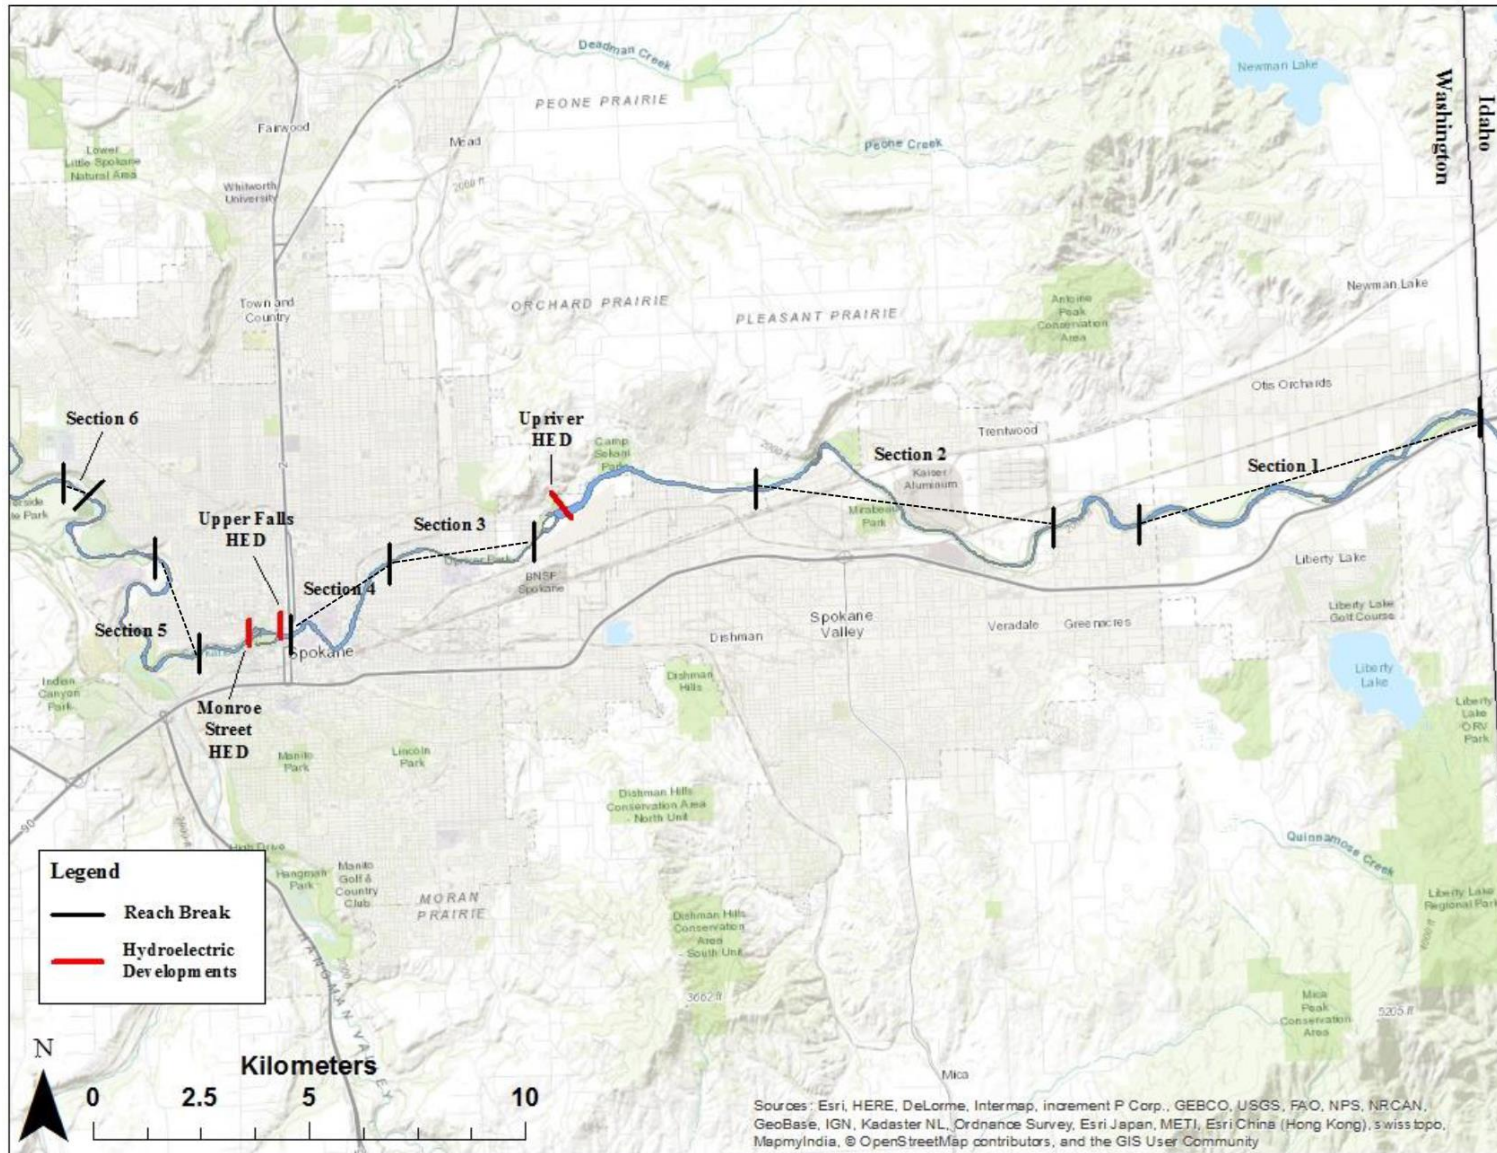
Deadman Creek

PEONE PRAIRIE

Newman Lake

Washington

Idaho

Fairwood

Mead

Lower Little Spokane Natural Area

Peone Creek

Whitworth University

2000 ft

Town and Country

ORCHARD PRAIRIE

PLEASANT PRAIRIE

Antoine Peak Conservation Area

Newman Lake

Otis Orchards

Section 6

Upriver HED

Camp Sekani Park

Trentwood

Section 2

Kaiser Aluminum

Section 1

Upper Falls HED

Section 3

Mirabeau Park

Section 4

Upriver Park

BNSF Spokane

Liberty Lake

Section 5

Spokane

Dishman

Spokane Valley

Veradale

Greenacres

Liberty Lake Golf Course

Indian Canyon Park

Monroe Street HED

Dishman Hills

Liberty Lake

Liberty Lake ORV Park

Manito Park

Lincoln Park

Dishman Hills Conservation Area - North Unit

Quinnamose Creek

Legend

Reach Break

Hydroelectric Developments

Hangman Park

Manito Golf & Country Club

MORAN PRAIRIE

Dishman Hills Conservation Area - South Unit

Liberty Lake Regional Park

3662 ft

Mica Peak Conservation Area

5205 ft

N

Kilometers

0 2.5 5 10

Mica

Sources: Esri, HERE, DeLorme, Intermap, increment P Corp., GEBCO, USGS, FAO, NPS, NRCAN, GeoBase, IGN, Kadaster NL, Ordnance Survey, Esri Japan, METI, Esri China (Hong Kong), swisstopo, MapmyIndia, © OpenStreetMap contributors, and the GIS User Community